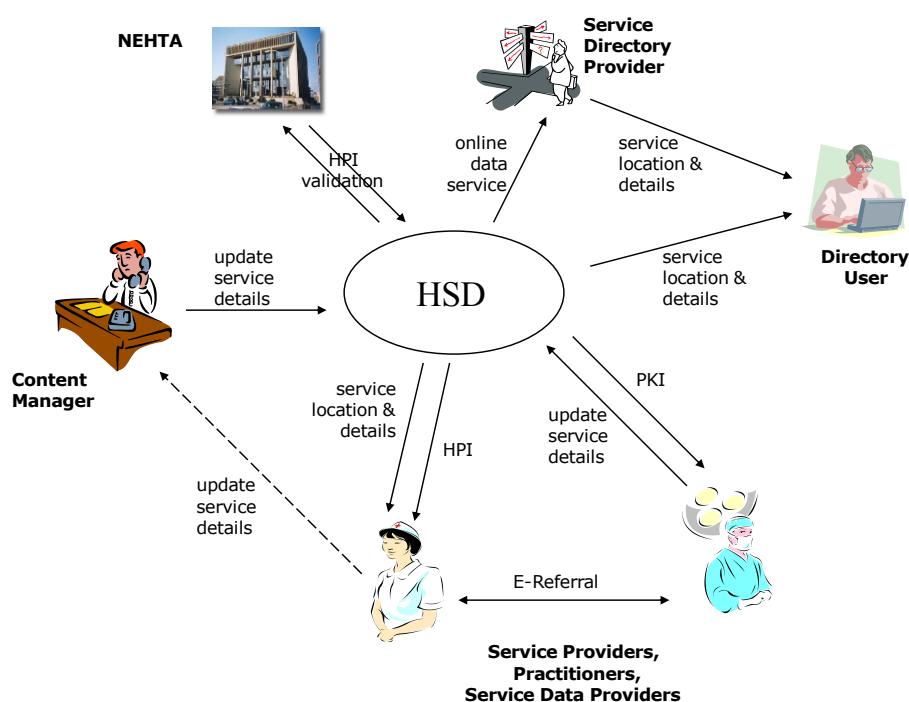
NEHTA

Service Directory Provider

HPI validation

online data service

service location & details

Directory User

update service details

HSD

service location & details

Content Manager

service location & details

HPI

PKI

update service details

update service details

E-Referral

Service Providers, Practitioners, Service Data Providers